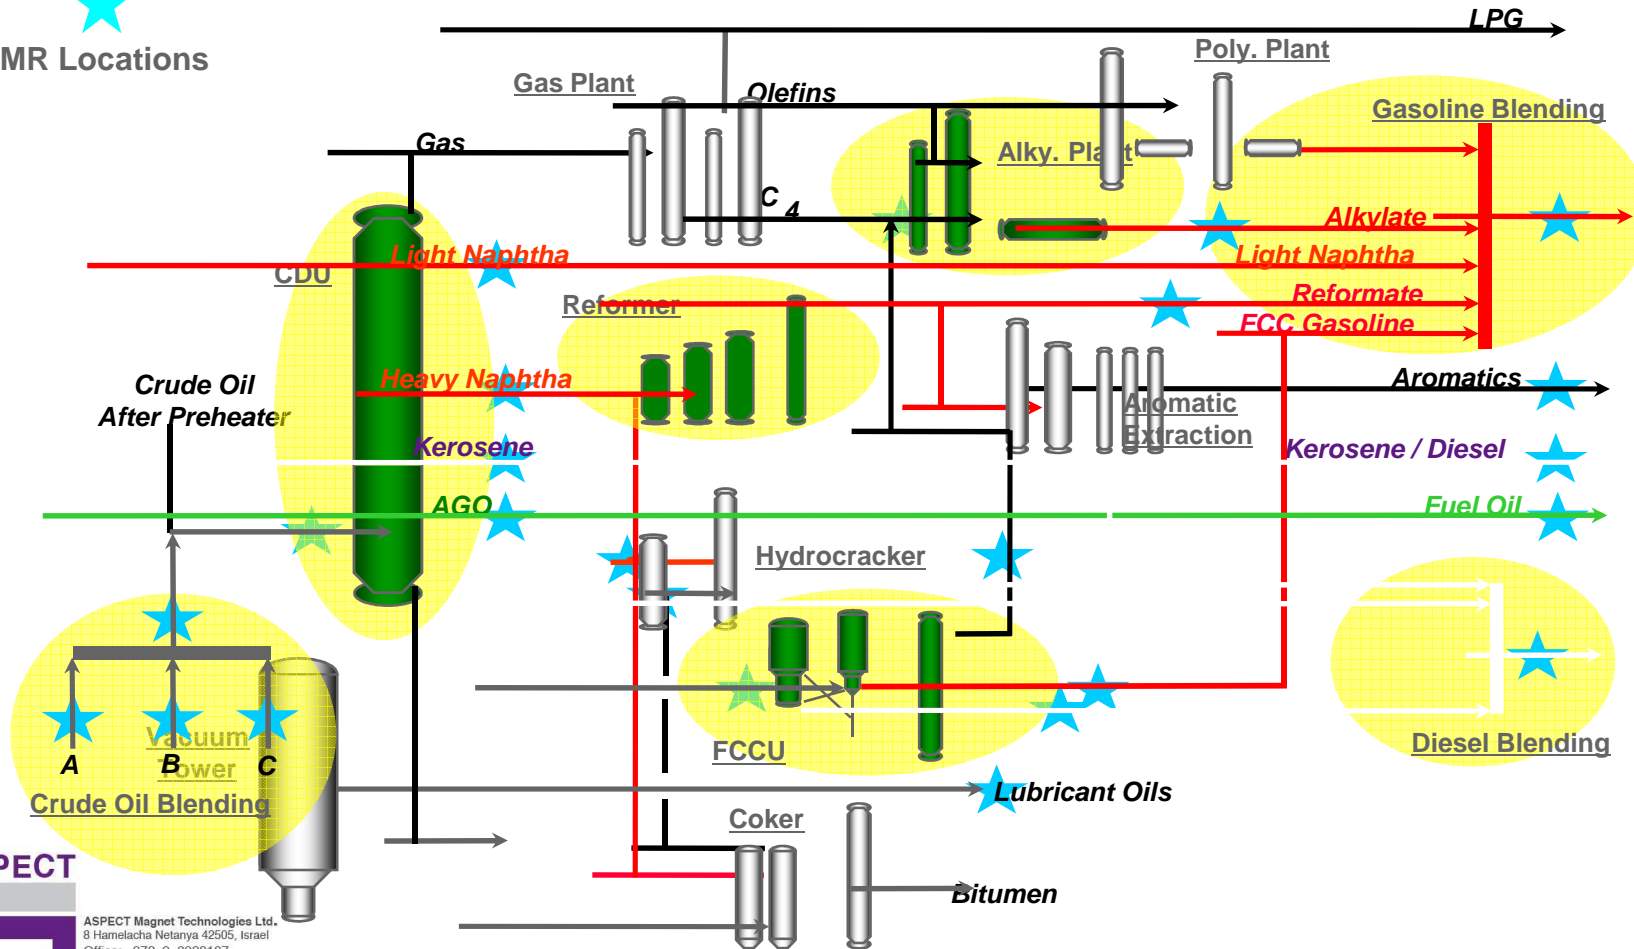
MR Locations

LPG
Poly. Plant
Gas Plant
Olefins
Gasoline Blending
Gas
Alky. Plant
C 4
Alkylate
Light Naphtha
Light Naphtha
CDU
Reformer
Reformate
FCC Gasoline
Crude Oil After Preheater
Heavy Naphtha
Aromatics
Aromatic Extraction
Kerosene
Kerosene / Diesel
AGO
Fuel Oil
Hydrocracker
Vacuum Tower
A
B
C
Crude Oil Blending
FCCU
Diesel Blending
Lubricant Oils
Coker
Bitumen
PECT
ASPECT Magnet Technologies Ltd.
8 Hamelacha Netanya 42505, Israel
Office: 972-9-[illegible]